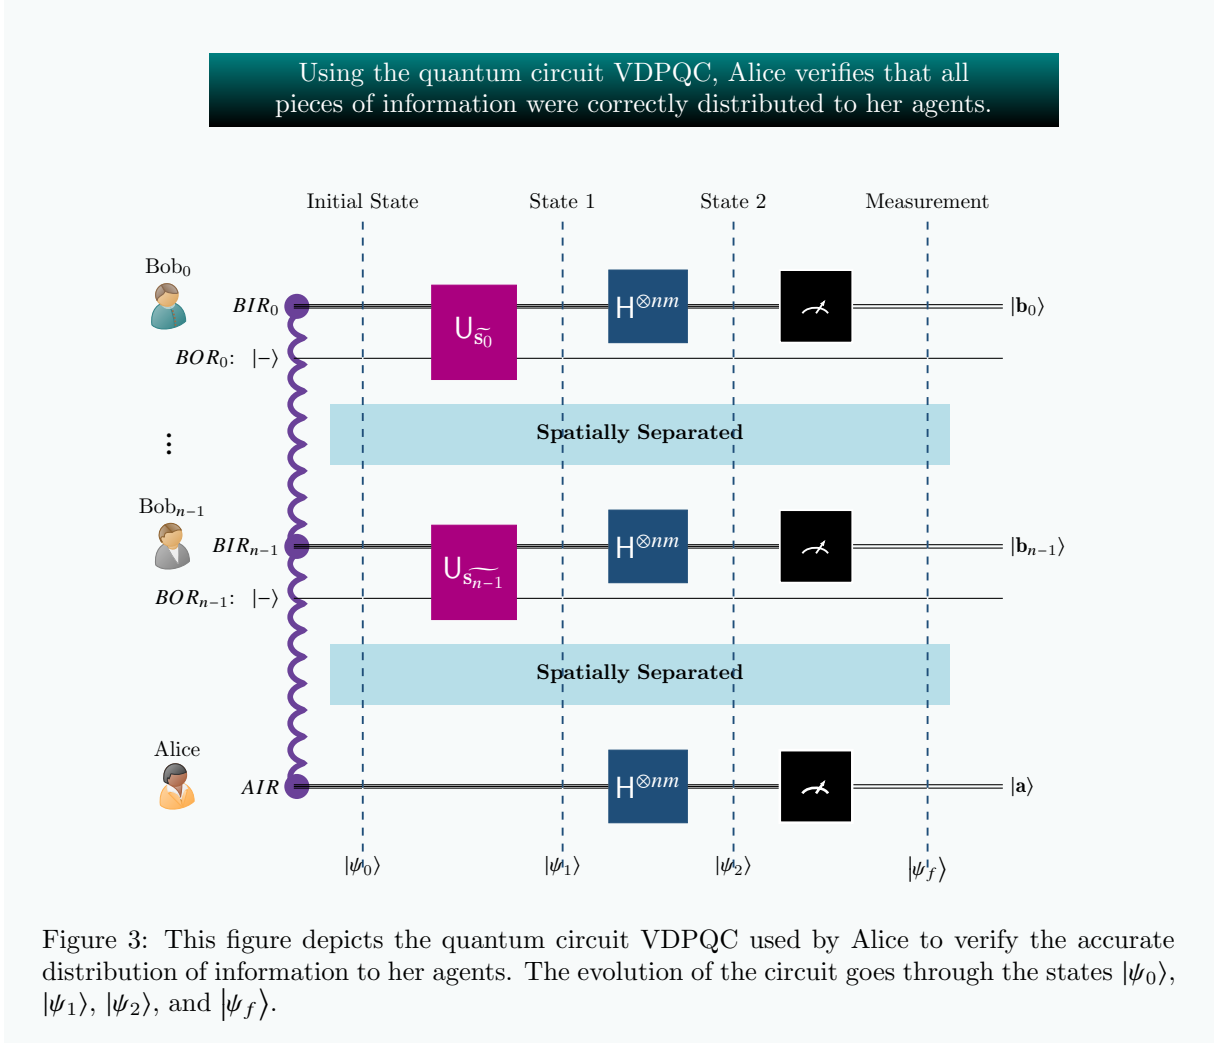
Using the quantum circuit VDPQC, Alice verifies that all pieces of information were correctly distributed to her agents.

Initial State

State 1

State 2

Measurement

Bob$_0$

$BIR_0$

$BOR_0$: $|-\rangle$

$U_{\widetilde{\mathbf{s}_0}}$

$H^{\otimes nm}$

$|\mathbf{b}_0\rangle$

Spatially Separated

⋮

Bob$_{n-1}$

$BIR_{n-1}$

$BOR_{n-1}$: $|-\rangle$

$U_{\widetilde{\mathbf{s}_{n-1}}}$

$H^{\otimes nm}$

$|\mathbf{b}_{n-1}\rangle$

Spatially Separated

Alice

$AIR$

$H^{\otimes nm}$

$|\mathbf{a}\rangle$

$|\psi_0\rangle$

$|\psi_1\rangle$

$|\psi_2\rangle$

$|\psi_f\rangle$

Figure 3: This figure depicts the quantum circuit VDPQC used by Alice to verify the accurate distribution of information to her agents. The evolution of the circuit goes through the states $|\psi_0\rangle$, $|\psi_1\rangle$, $|\psi_2\rangle$, and $|\psi_f\rangle$.